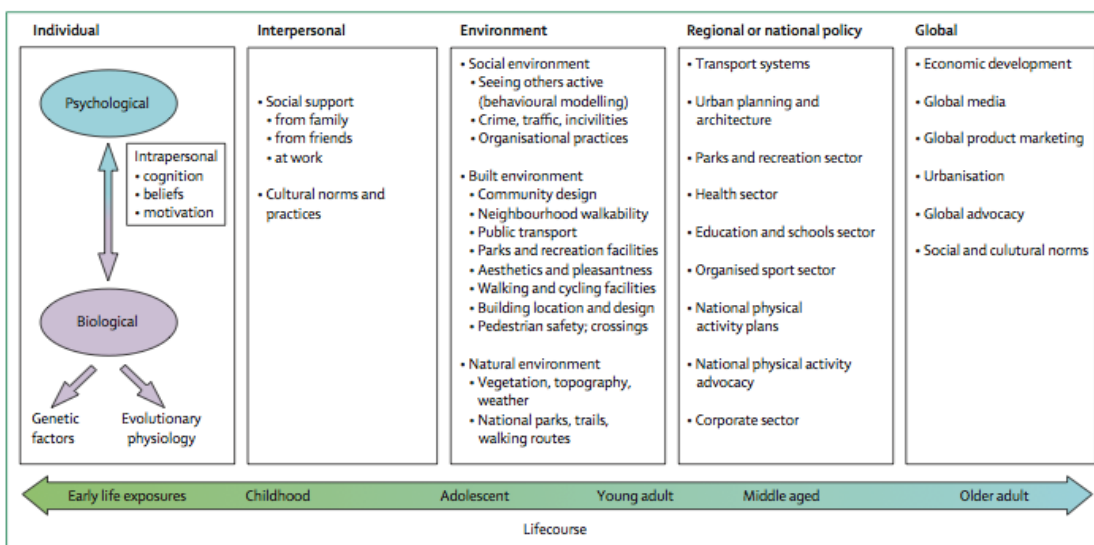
Individual

Psychological

Intrapersonal
• cognition
• beliefs
• motivation

Biological

Genetic factors

Evolutionary physiology

Interpersonal

• Social support
• from family
• from friends
• at work

• Cultural norms and practices

Environment

• Social environment
• Seeing others active (behavioural modelling)
• Crime, traffic, incivilities
• Organisational practices

• Built environment
• Community design
• Neighbourhood walkability
• Public transport
• Parks and recreation facilities
• Aesthetics and pleasantness
• Walking and cycling facilities
• Building location and design
• Pedestrian safety; crossings

• Natural environment
• Vegetation, topography, weather
• National parks, trails, walking routes

Regional or national policy

• Transport systems

• Urban planning and architecture

• Parks and recreation sector

• Health sector

• Education and schools sector

• Organised sport sector

• National physical activity plans

• National physical activity advocacy

• Corporate sector

Global

• Economic development

• Global media

• Global product marketing

• Urbanisation

• Global advocacy

• Social and cultural norms

Early life exposures Childhood Adolescent Young adult Middle aged Older adult

Lifecourse